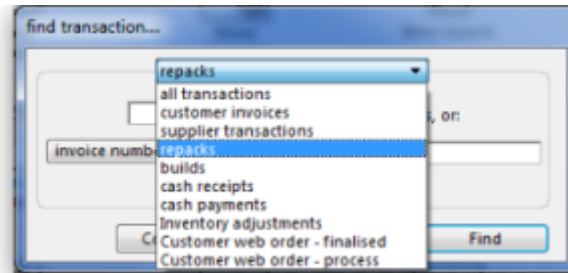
find transaction...

repacks

all transactions
customer invoices
supplier transactions
repacks
builds
cash receipts
cash payments
Inventory adjustments
Customer web order - finalised
Customer web order - process

, or:

invoice numbe

Co

Find